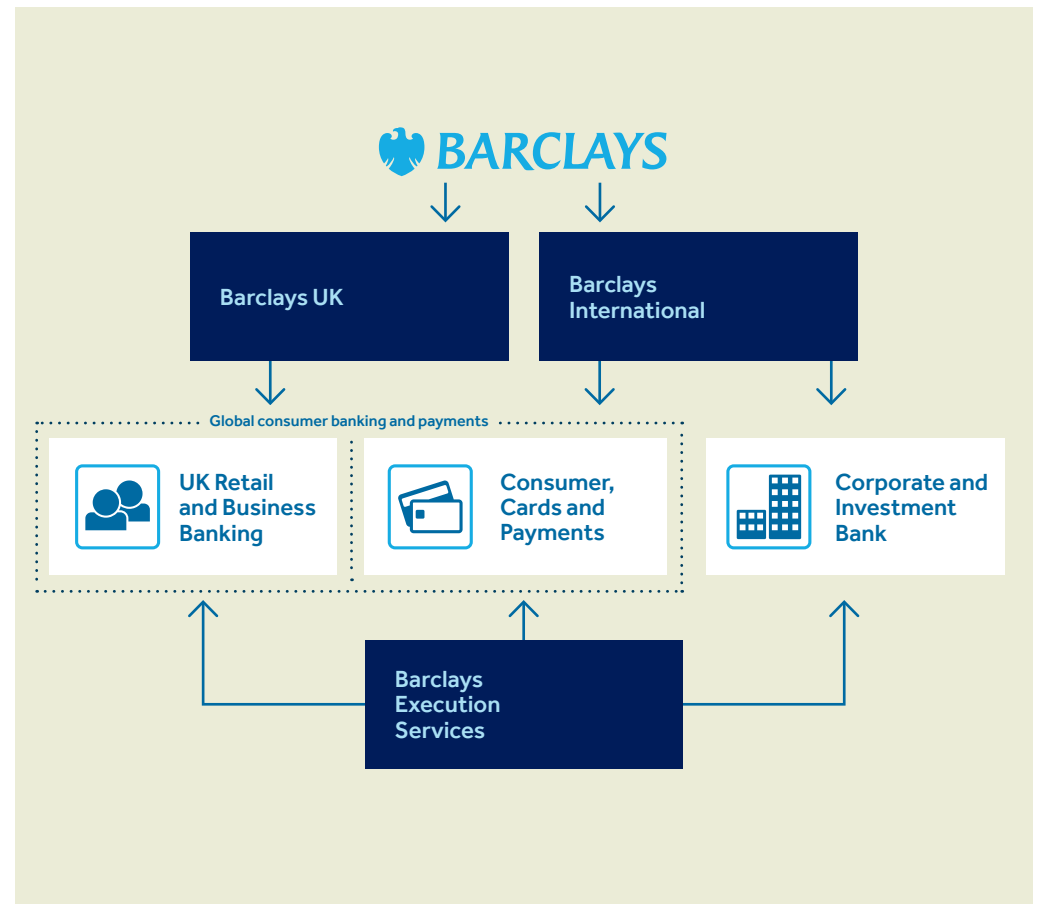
BARCLAYS

Barclays UK

Barclays International

Global consumer banking and payments

UK Retail and Business Banking

Consumer, Cards and Payments

Corporate and Investment Bank

Barclays Execution Services